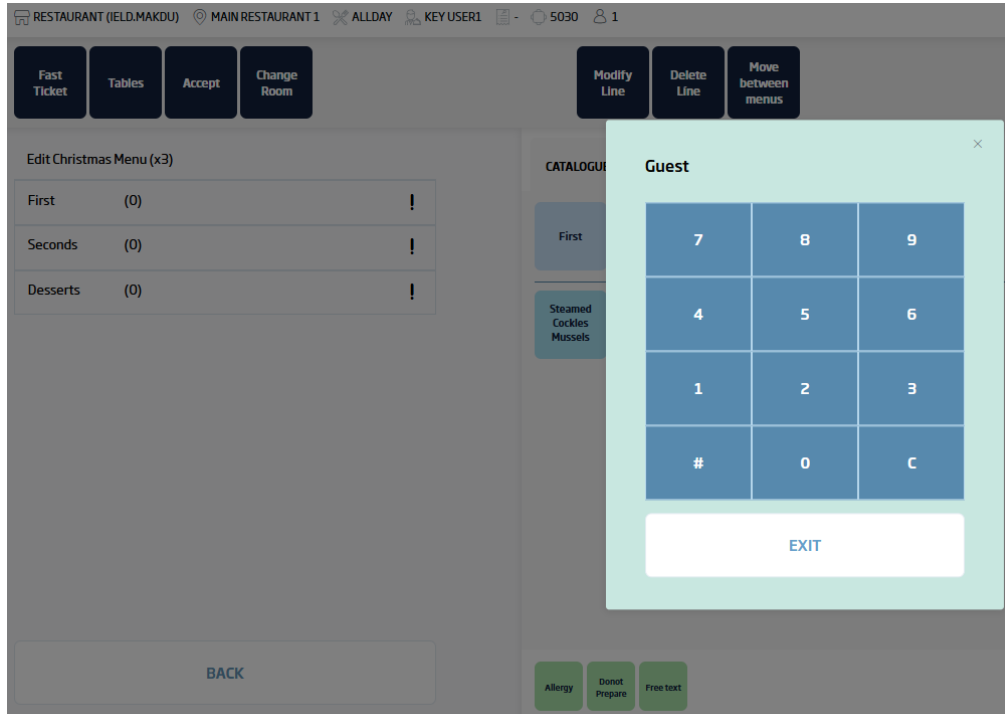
RESTAURANT (IELD.MAKDU) MAIN RESTAURANT 1 ALLDAY KEY USER1 - 5030 1

Fast Ticket
Tables
Accept
Change Room
Modify Line
Delete Line
Move between menus

Edit Christmas Menu (x3)

| First | (0) | ! |
|---|---|---|
| Seconds | (0) | ! |
| Desserts | (0) | ! |

BACK

CATALOGUE

First

Steamed Cockles Mussels

Allergy
Donot Prepare
Free text

Guest

×

| 7 | 8 | 9 |
|---|---|---|
| 4 | 5 | 6 |
| 1 | 2 | 3 |
| # | 0 | C |

EXIT